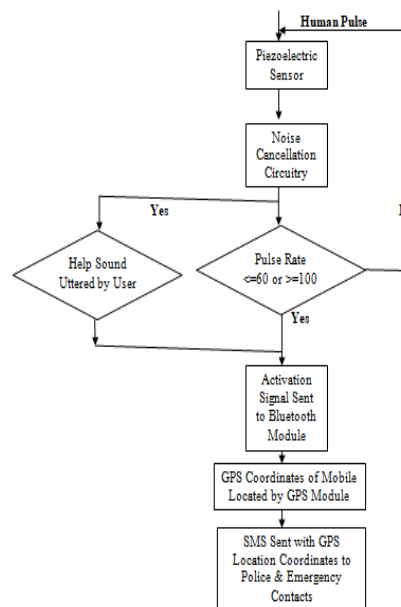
Human Pulse

Piezoelectric Sensor

Noise Cancellation Circuitry

Yes

Help Sound Uttered by User

Pulse Rate <=60 or >=100

Yes

Activation Signal Sent to Bluetooth Module

GPS Coordinates of Mobile Located by GPS Module

SMS Sent with GPS Location Coordinates to Police & Emergency Contacts